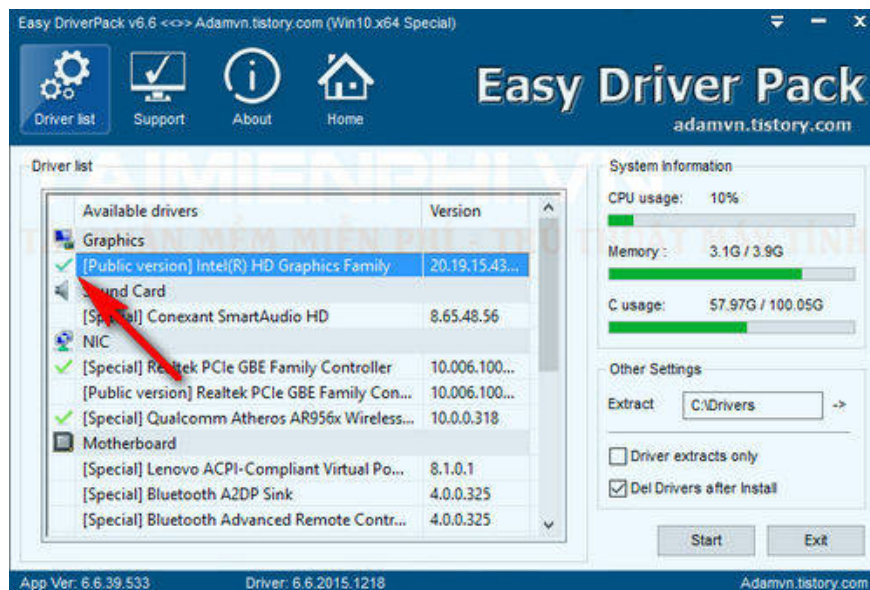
Easy DriverPack v6.6 <=> Adamvn.tistory.com (Win10.x64 Special)

Driver list
Support
About
Home

Easy Driver Pack
adamvn.tistory.com

Driver list

| | Available drivers | Version |
|---|---|---|
| | Graphics | |
| ✓ | [Public version] Intel(R) HD Graphics Family | 20.19.15.43... |
| | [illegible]und Card | |
| | [Spe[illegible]al] Conexant SmartAudio HD | 8.65.48.56 |
| | NIC | |
| ✓ | [Special] Re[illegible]tek PCIe GBE Family Controller | 10.006.100... |
| | [Public version] Realtek PCIe GBE Family Con... | 10.006.100... |
| ✓ | [Special] Qualcomm Atheros AR956x Wireless... | 10.0.0.318 |
| | Motherboard | |
| | [Special] Lenovo ACPI-Compliant Virtual Po... | 8.1.0.1 |
| | [Special] Bluetooth A2DP Sink | 4.0.0.325 |
| | [Special] Bluetooth Advanced Remote Contr... | 4.0.0.325 |

System Information
CPU usage: 10%
Memory : 3.1G / 3.9G
C usage: 57.97G / 100.05G

Other Settings
Extract C:\Drivers ->
Driver extracts only
Del Drivers after Install

Start
Exit

App Ver: 6.6.39.533
Driver: 6.6.2015.1218
Adamvn.tistory.com